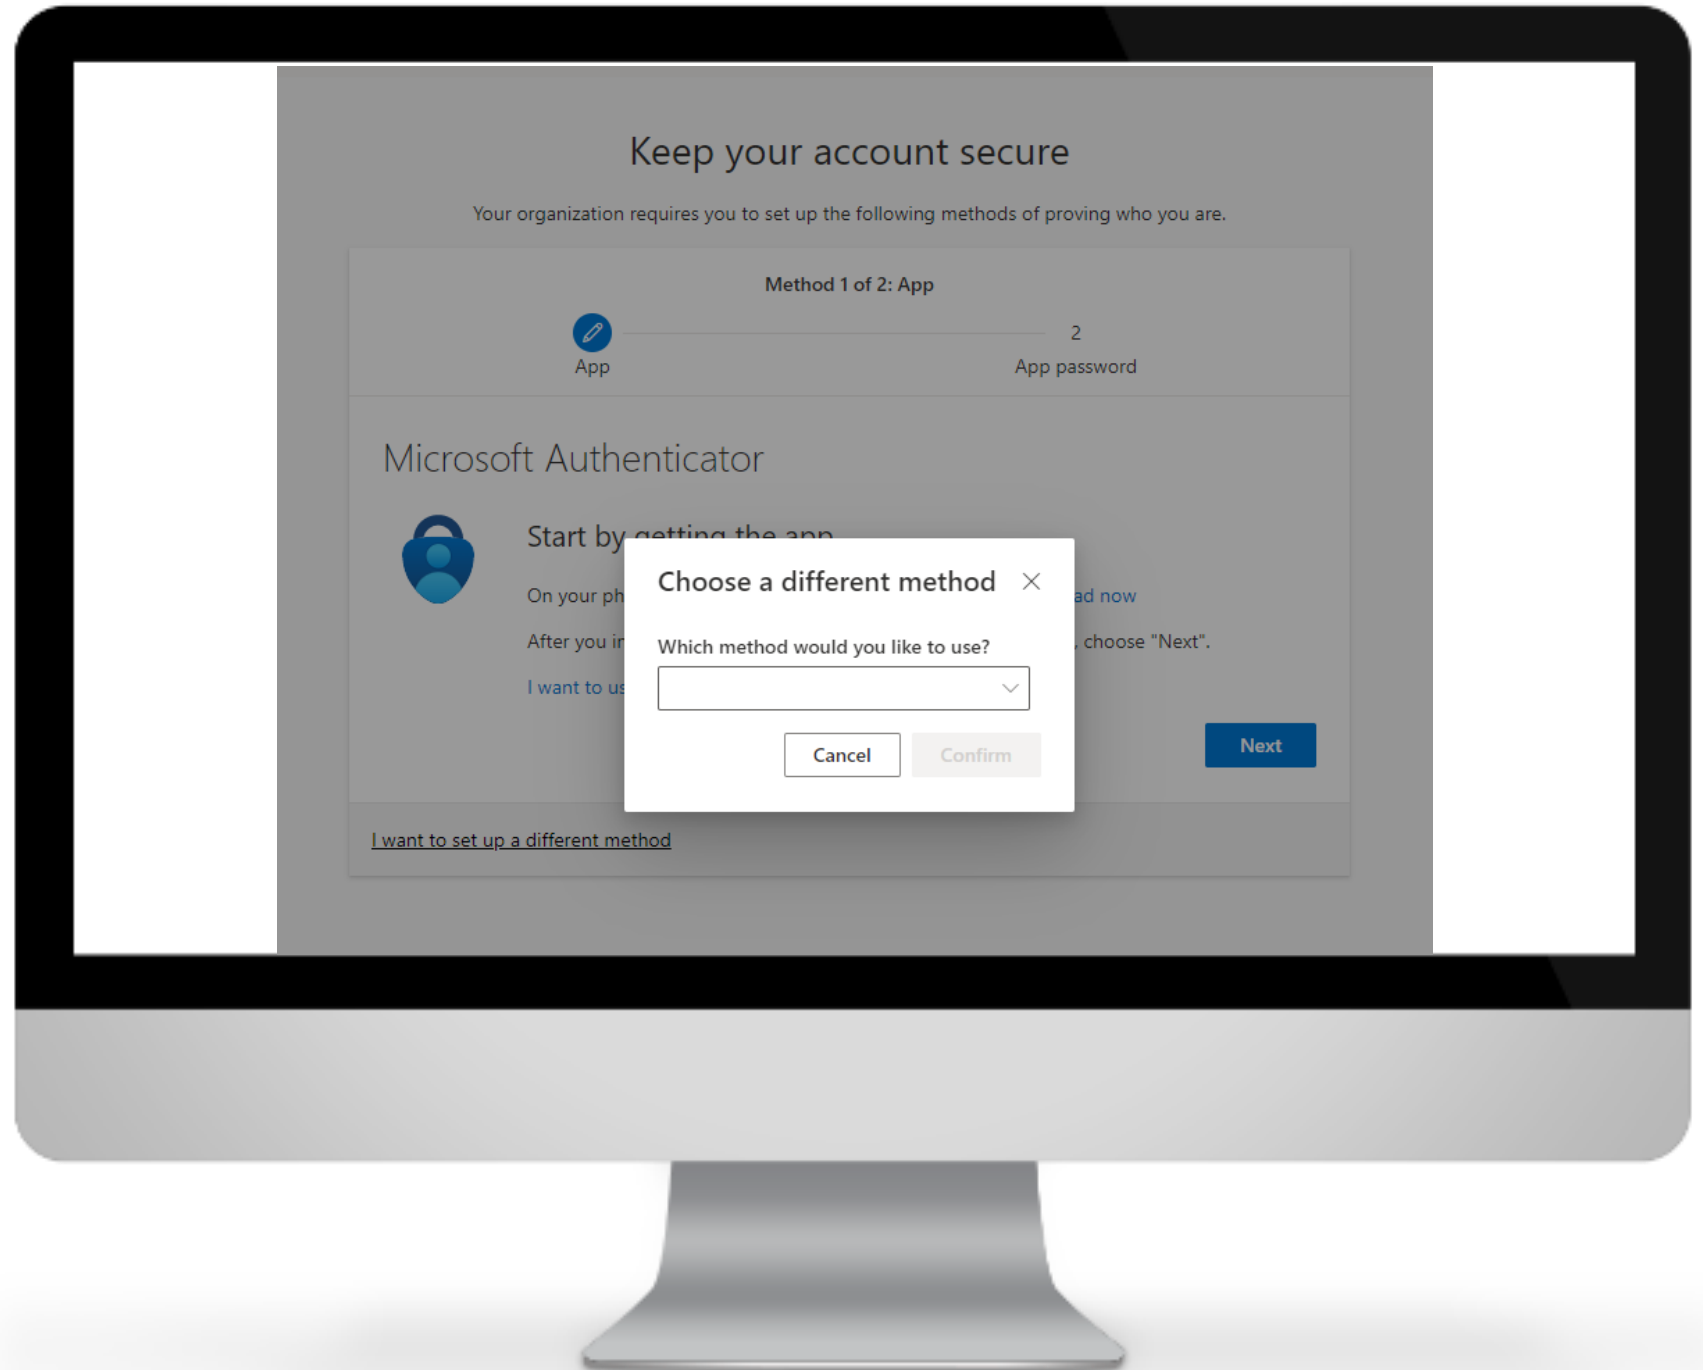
Keep your account secure

Your organization requires you to set up the following methods of proving who you are.

Method 1 of 2: App

App

2

App password

Microsoft Authenticator

Start by getting the app

On your ph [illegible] ad now

After you i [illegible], choose "Next".

I want to us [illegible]

Next

I want to set up a different method

Choose a different method

Which method would you like to use?

Cancel

Confirm